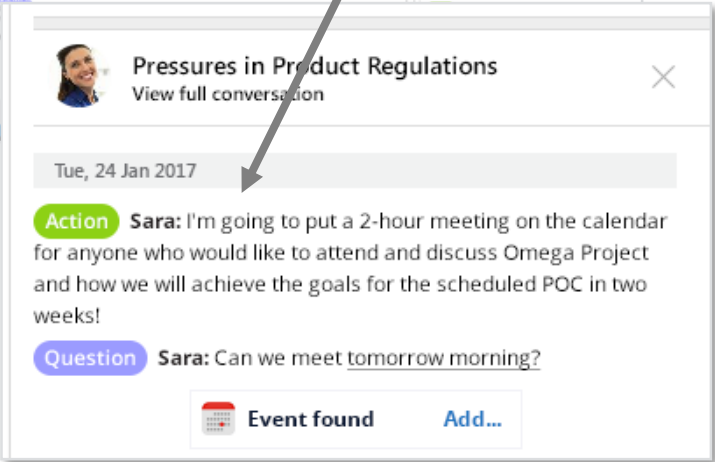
Pressures in Product Regulations
View full conversation

Tue, 24 Jan 2017

Action Sara: I'm going to put a 2-hour meeting on the calendar for anyone who would like to attend and discuss Omega Project and how we will achieve the goals for the scheduled POC in two weeks!

Question Sara: Can we meet tomorrow morning?

Event found Add...